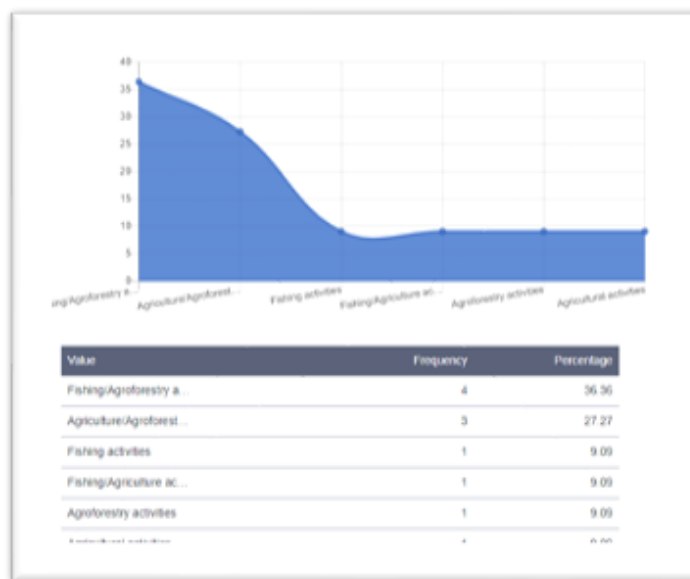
40
35
30
25
20
15
10
5
0

ing/Agroforestry a...
Agriculture/Agroforest...
Fishing activities
Fishing/Agriculture ac...
Agroforestry activities
Agricultural activities

| Value | Frequency | Percentage |
|---|---|---|
| Fishing/Agroforestry a... | 4 | 36.36 |
| Agriculture/Agroforest... | 3 | 27.27 |
| Fishing activities | 1 | 9.09 |
| Fishing/Agriculture ac... | 1 | 9.09 |
| Agroforestry activities | 1 | 9.09 |
| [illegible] | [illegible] | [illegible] |